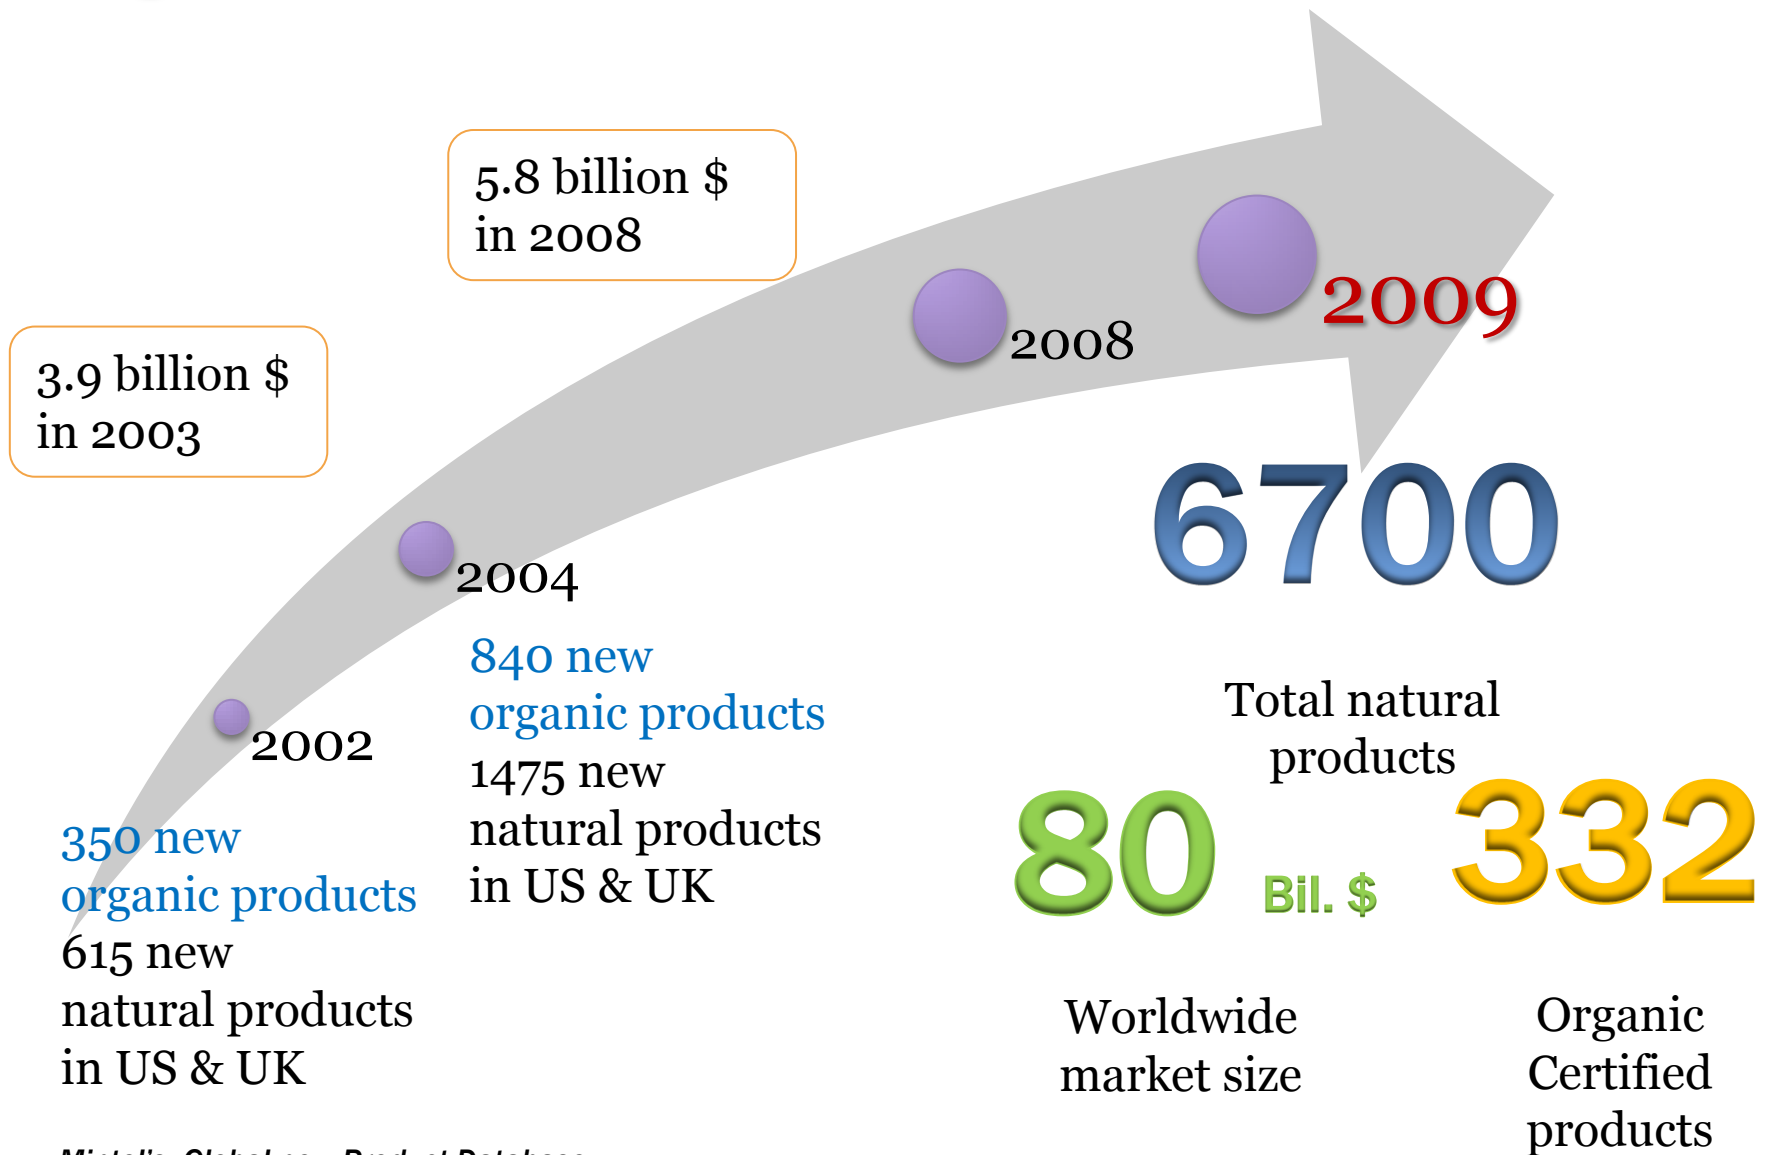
5.8 billion $
in 2008

3.9 billion $
in 2003

2008

2009

2004

2002

6700

Total natural products

840 new organic products
1475 new natural products in US & UK

350 new organic products
615 new natural products in US & UK

80

Bil. $

332

Worldwide market size

Organic Certified products

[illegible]